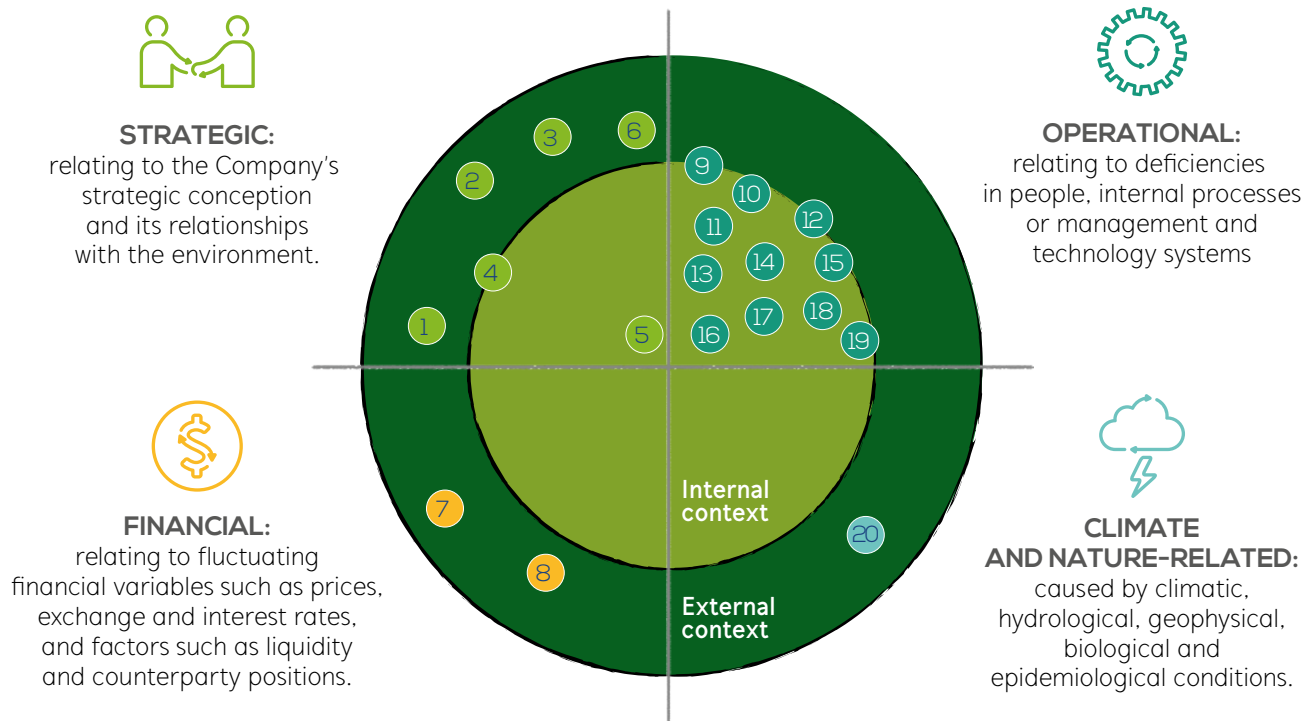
STRATEGIC:
relating to the Company's strategic conception and its relationships with the environment.

OPERATIONAL:
relating to deficiencies in people, internal processes or management and technology systems

3
6
2
9
10
12
11
4
14
15
13
1
5
16
17
18
19

FINANCIAL:
relating to fluctuating financial variables such as prices, exchange and interest rates, and factors such as liquidity and counterparty positions.

Internal context

7
20
8

External context

CLIMATE AND NATURE-RELATED:
caused by climatic, hydrological, geophysical, biological and epidemiological conditions.